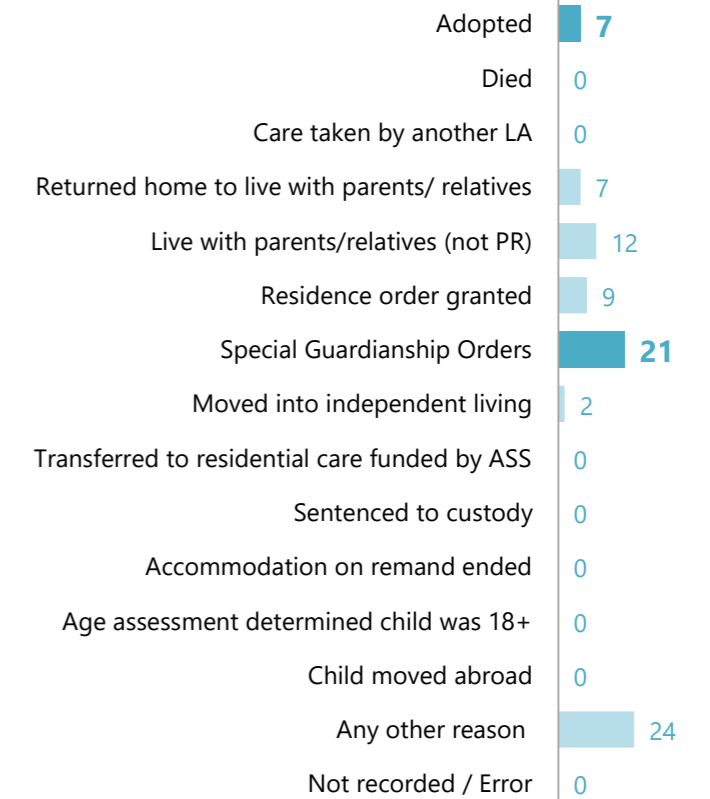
Adopted 7
Died 0
Care taken by another LA 0
Returned home to live with parents/ relatives 7
Live with parents/relatives (not PR) 12
Residence order granted 9
Special Guardianship Orders 21
Moved into independent living 2
Transferred to residential care funded by ASS 0
Sentenced to custody 0
Accommodation on remand ended 0
Age assessment determined child was 18+ 0
Child moved abroad 0
Any other reason 24
Not recorded / Error 0